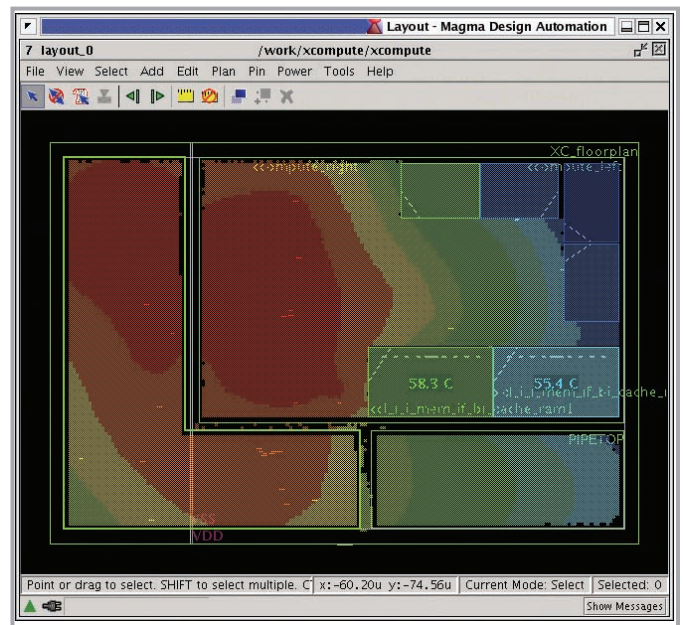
Layout - Magma Design Automation

7 layout_0

/work/xcompute/xcompute

File View Select Add Edit Plan Pin Power Tools Help

XC_floorplan

<<compute_right

<<compute_left

58.3 C

55.4 C

<<i_i_i_mem_if_bi_cache_ram1

<<i_i_i_mem_if_bi_cache_r

PIPETOP

VSS

VDD

Point or drag to select. SHIFT to select multiple. C

x:-60.20u y:-74.56u

Current Mode: Select

Selected: 0

Show Messages